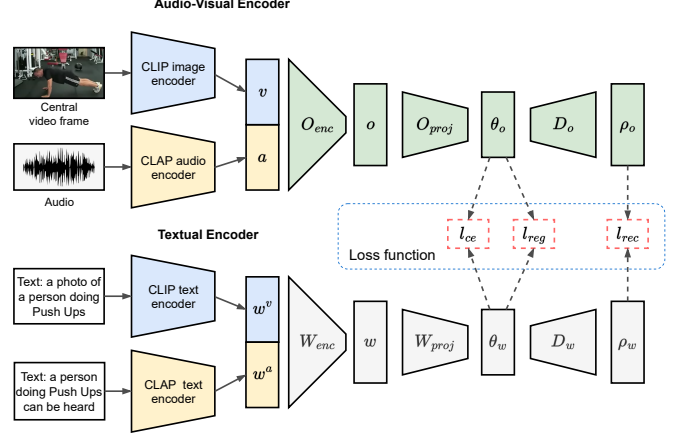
Audio-Visual Encoder

Central video frame

CLIP image encoder

$v$

$O_{enc}$

$o$

$O_{proj}$

$\theta_o$

$D_o$

$\rho_o$

Audio

CLAP audio encoder

$a$

Textual Encoder

$l_{ce}$

$l_{reg}$

$l_{rec}$

Loss function

Text: a photo of a person doing Push Ups

CLIP text encoder

$w^v$

$W_{enc}$

$w$

$W_{proj}$

$\theta_w$

$D_w$

$\rho_w$

Text: a person doing Push Ups can be heard

CLAP text encoder

$w^a$